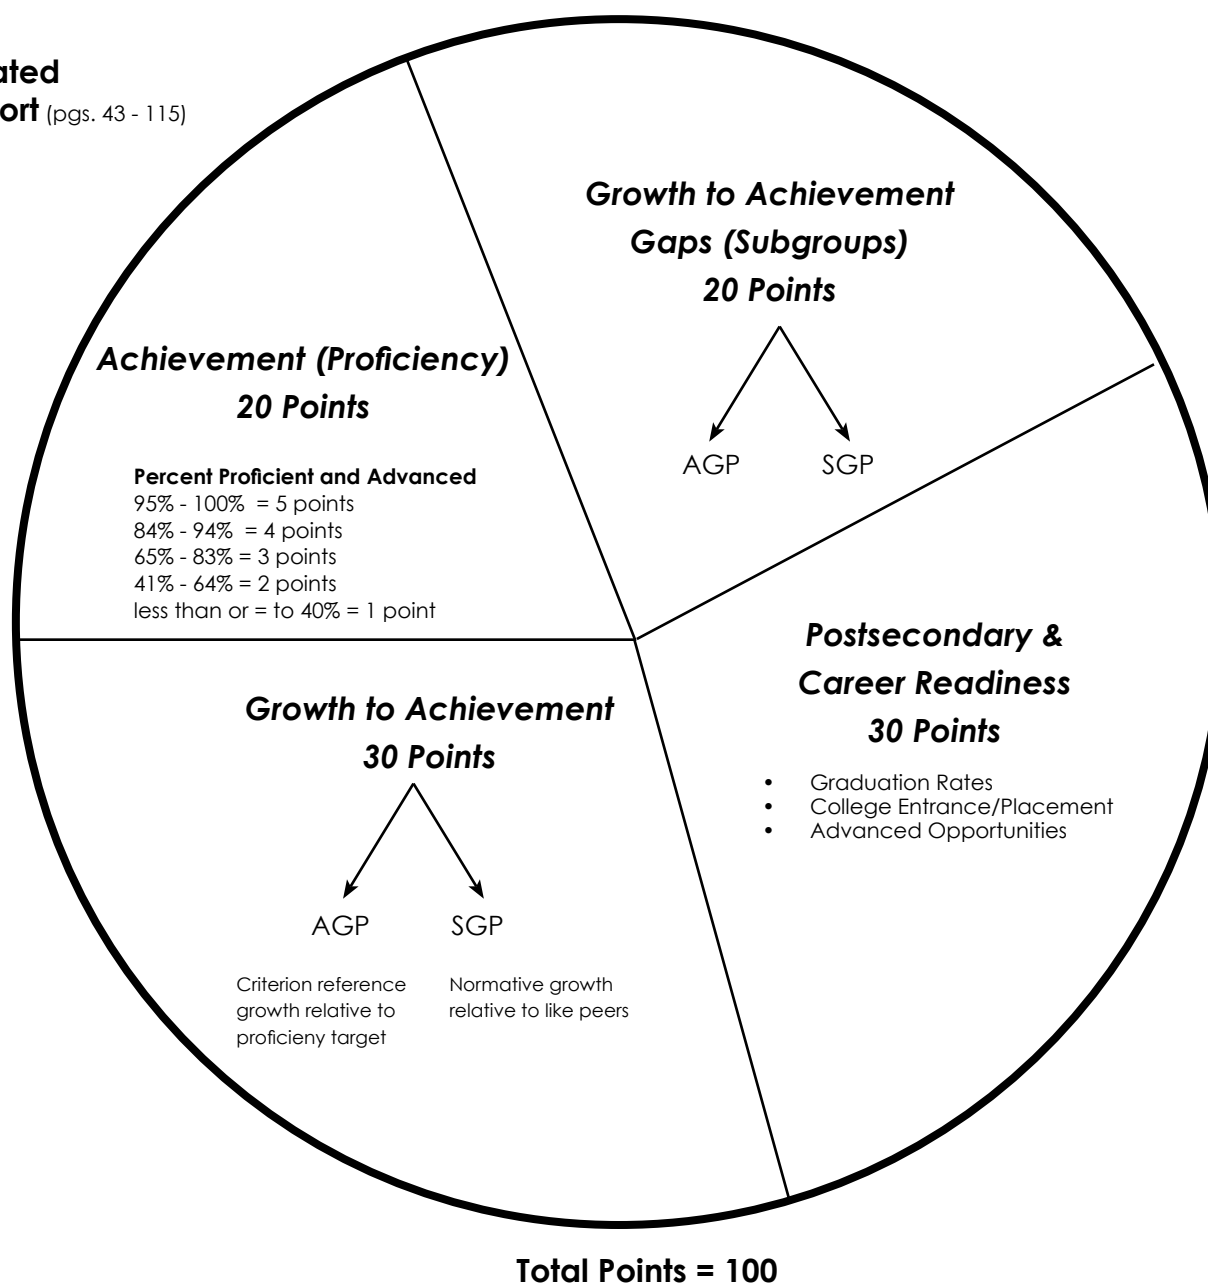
ated
ort (pgs. 43 - 115)

Growth to Achievement Gaps (Subgroups)
20 Points

AGP SGP

Achievement (Proficiency)
20 Points

Percent Proficient and Advanced
95% - 100% = 5 points
84% - 94% = 4 points
65% - 83% = 3 points
41% - 64% = 2 points
less than or = to 40% = 1 point

Postsecondary & Career Readiness
30 Points

- Graduation Rates
- College Entrance/Placement
- Advanced Opportunities

Growth to Achievement
30 Points

AGP SGP

Criterion reference growth relative to proficieny target

Normative growth relative to like peers

Total Points = 100